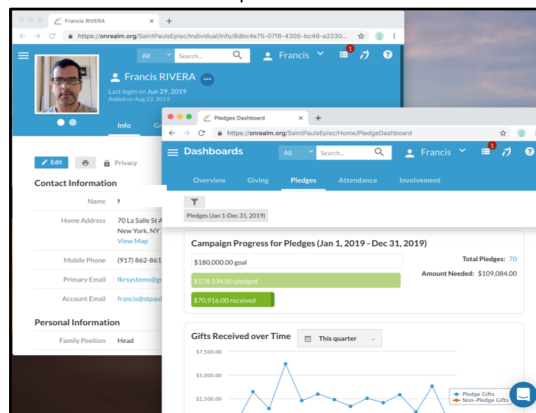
Francis RIVERA
https://onrealm.org/SaintPaulsEpisc/Individual/Info/8dbc4e75-07f8-4305-bc46-a2230...
All
Search...
Francis
1
Francis RIVERA
Last login on Jun 29, 2019
Added on Aug 23, 2013
Info
Gi
Edit
Privacy
Contact Information
Name
Home Address
70 La Salle St A
New York, NY
View Map
Mobile Phone
(917) 862-861
Primary Email
fkrsystems@g
Account Email
francis@stpaul
Personal Information
Family Position
Head

Pledges Dashboard
https://onrealm.org/SaintPaulsEpisc/Home/PledgeDashboard
Dashboards
All
Search...
Francis
1
Overview
Giving
Pledges
Attendance
Involvement
Pledges (Jan 1-Dec 31, 2019)
Campaign Progress for Pledges (Jan 1, 2019 - Dec 31, 2019)
$180,000.00 goal
$178,134.00 pledged
$70,916.00 received
Total Pledges: 70
Amount Needed: $109,084.00
Gifts Received over Time
This quarter
$7,500.00
$5,000.00
$2,500.00
Pledge Gifts
Non-Pledge Gifts